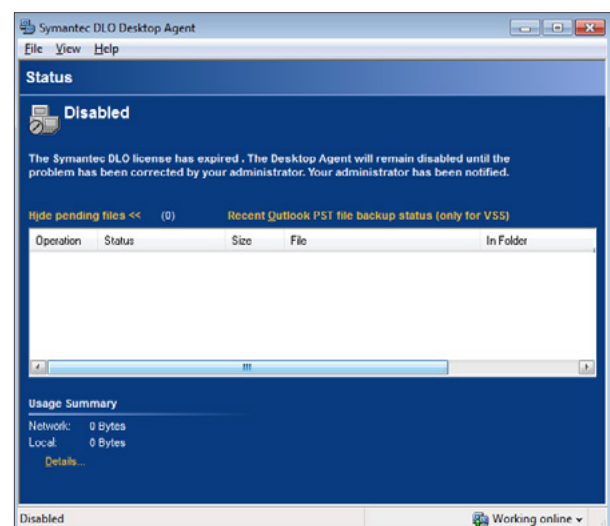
Symantec DLO Desktop Agent

File View Help

Status

Disabled

The Symantec DLO license has expired . The Desktop Agent will remain disabled until the problem has been corrected by your administrator. Your administrator has been notified.

Hide pending files << (0) Recent Outlook PST file backup status (only for VSS)

| Operation | Status | Size | File | In Folder |
|---|---|---|---|---|

Usage Summary

Network: 0 Bytes
Local: 0 Bytes
Details...

Disabled

Working online